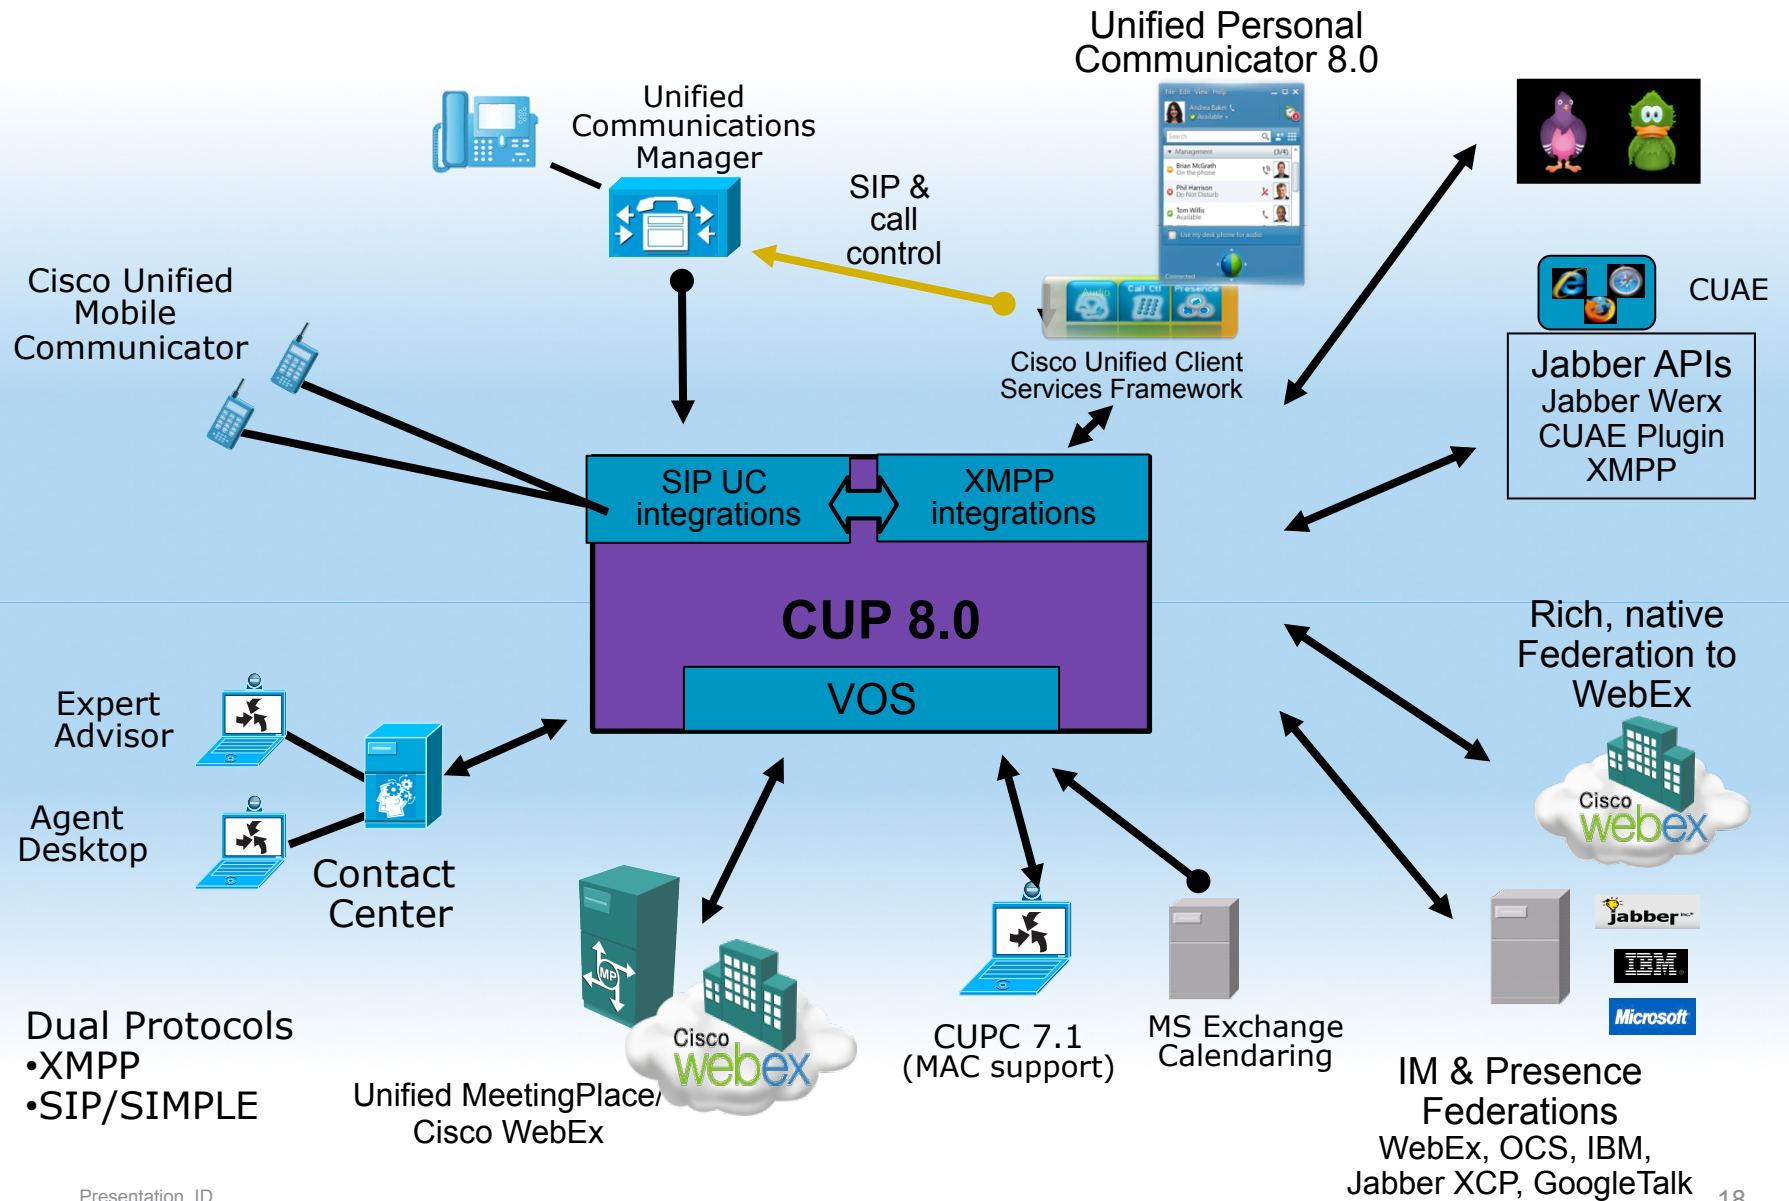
Unified Personal Communicator 8.0

Unified Communications Manager

SIP & call control

Cisco Unified Client Services Framework

CUAE

Jabber APIs
Jabber Werx
CUAE Plugin
XMPP

Cisco Unified Mobile Communicator

SIP UC integrations

XMPP integrations

CUP 8.0

VOS

Rich, native Federation to WebEx

Cisco webex

Expert Advisor

Agent Desktop

Contact Center

Cisco webex

CUPC 7.1
(MAC support)

MS Exchange Calendaring

jabber

IBM

Microsoft

Dual Protocols
•XMPP
•SIP/SIMPLE

Unified MeetingPlace/
Cisco WebEx

IM & Presence Federations
WebEx, OCS, IBM, Jabber XCP, GoogleTalk

Presentation_ID

18